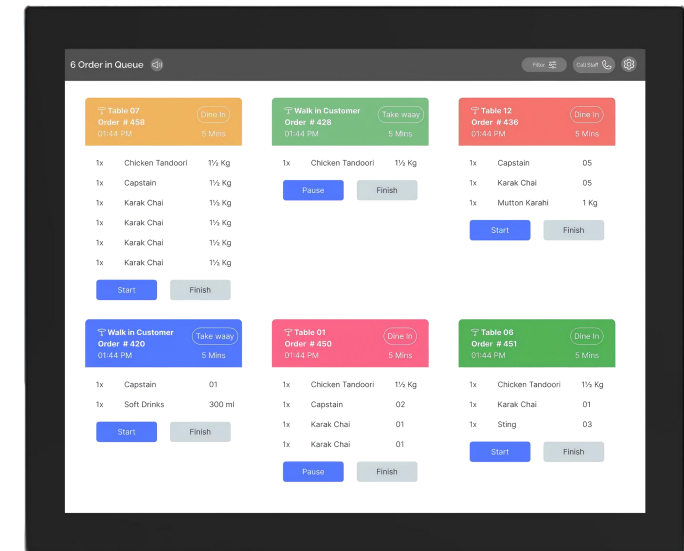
6 Order in Queue

Filter

Call Staff

Table 07
Order # 458
01:44 PM
Dine In
5 Mins

| 1x | Chicken Tandoori | 1½ Kg |
|---|---|---|
| 1x | Capstain | 1½ Kg |
| 1x | Karak Chai | 1½ Kg |
| 1x | Karak Chai | 1½ Kg |
| 1x | Karak Chai | 1½ Kg |
| 1x | Karak Chai | 1½ Kg |

Start
Finish

Walk in Customer
Order # 428
01:44 PM
Take waay
5 Mins

| 1x | Chicken Tandoori | 1½ Kg |
|---|---|---|

Pause
Finish

Table 12
Order # 436
01:44 PM
Dine In
5 Mins

| 1x | Capstain | 05 |
|---|---|---|
| 1x | Karak Chai | 05 |
| 1x | Mutton Karahi | 1 Kg |

Start
Finish

Walk in Customer
Order # 420
01:44 PM
Take waay
5 Mins

| 1x | Capstain | 01 |
|---|---|---|
| 1x | Soft Drinks | 300 ml |

Start
Finish

Table 01
Order # 450
01:44 PM
Dine In
5 Mins

| 1x | Chicken Tandoori | 1½ Kg |
|---|---|---|
| 1x | Capstain | 02 |
| 1x | Karak Chai | 01 |
| 1x | Karak Chai | 01 |

Pause
Finish

Table 06
Order # 451
01:44 PM
Dine In
5 Mins

| 1x | Chicken Tandoori | 1½ Kg |
|---|---|---|
| 1x | Karak Chai | 01 |
| 1x | Sting | 03 |

Start
Finish